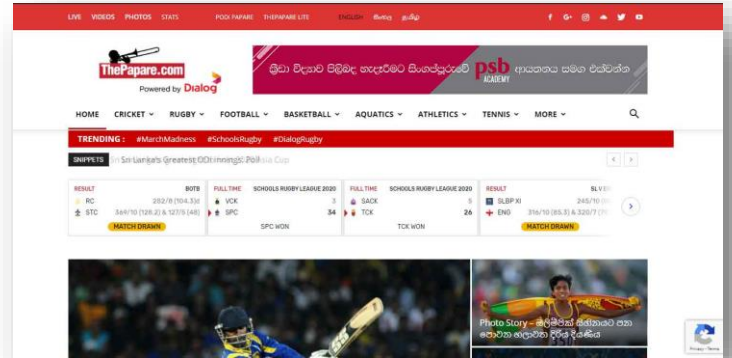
LIVE VIDEOS PHOTOS STATS PODI PAPARE THEPAPARE LITE ENGLISH සිංහල தமிழ்

ThePapare.com
Powered by Dialog

ක්‍රීඩා විද්‍යාව පිළිබඳ හැදෑරීමට සිංගප්පූරුවේ psb ACADEMY ආයතනය සමග එක්වන්න

HOME CRICKET RUGBY FOOTBALL BASKETBALL AQUATICS ATHLETICS TENNIS MORE

TRENDING : #MarchMadness #SchoolsRugby #DialogRugby

SNIPPETS Sri Lanka's Greatest ODI Innings? Poll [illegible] Asia Cup

| RESULT | BOTB |
|---|---|
| RC | 252/8 (104.3) |
| STC | 369/10 (128.2) & 127/5 (48) |
| MATCH DRAWN | |

| FULL TIME | SCHOOLS RUGBY LEAGUE 2020 |
|---|---|
| VCK | 3 |
| SPC | 34 |
| SPC WON | |

| FULL TIME | SCHOOLS RUGBY LEAGUE 2020 |
|---|---|
| SACK | 5 |
| TCK | 26 |
| TCK WON | |

| RESULT | SL V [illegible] |
|---|---|
| SLBP XI | 245/10 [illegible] |
| ENG | 316/10 (85.3) & 320/7 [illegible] |
| MATCH DRAWN | |

Photo Story – ශ්‍රී ලංකා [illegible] පාසල් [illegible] ක්‍රීඩා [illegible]

Privacy - Terms